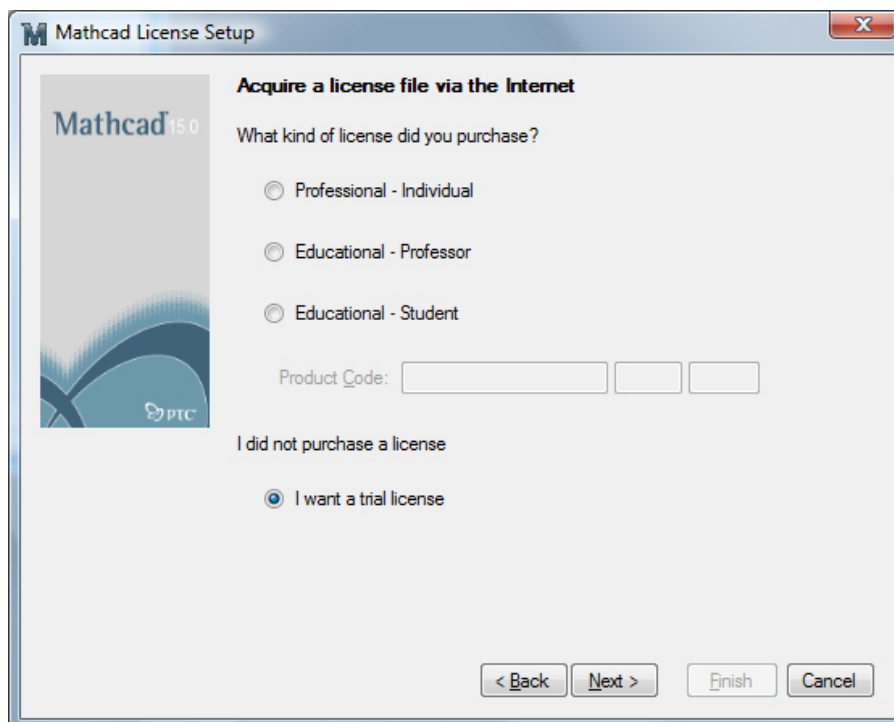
Mathcad License Setup

Mathcad 15.0

PTC

Acquire a license file via the Internet

What kind of license did you purchase?

Professional - Individual

Educational - Professor

Educational - Student

Product Code:

I did not purchase a license

I want a trial license

< Back

Next >

Finish

Cancel